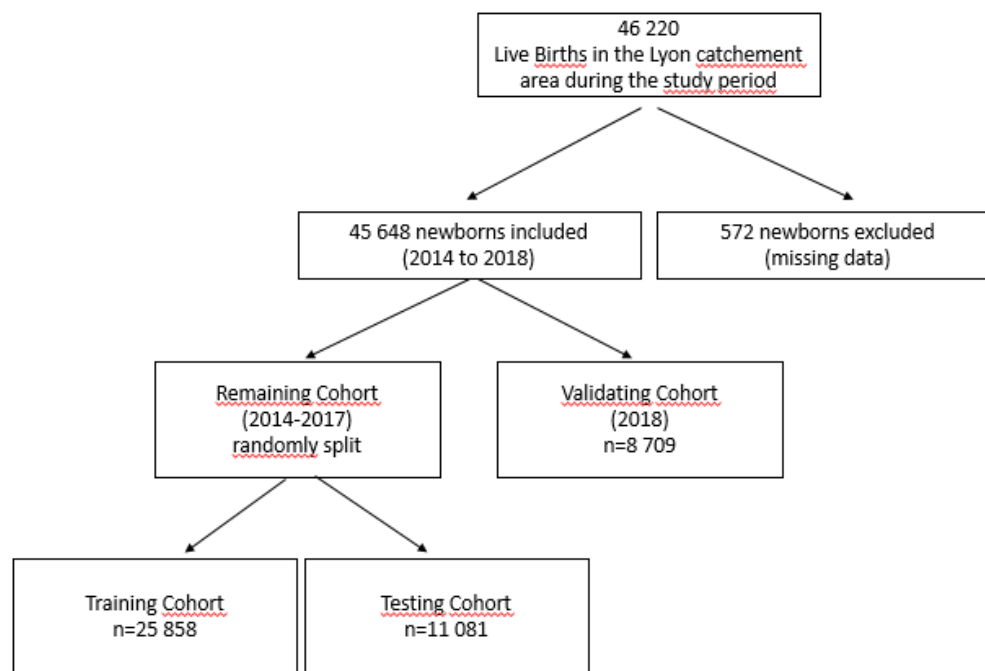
46 220
Live Births in the Lyon catchement area during the study period

45 648 newborns included
(2014 to 2018)

572 newborns excluded
(missing data)

Remaining Cohort
(2014-2017)
randomly split

Validating Cohort
(2018)
n=8 709

Training Cohort
n=25 858

Testing Cohort
n=11 081